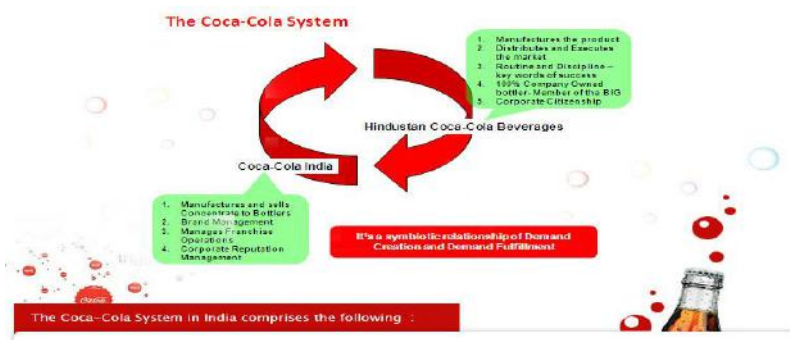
The Coca-Cola System

1. Manufactures the product
2. Distributes and Executes the market
3. Routine and Discipline – key words of success
4. 100% Company Owned bottler- Member of the BIG
5. Corporate Citizenship

Hindustan Coca-Cola Beverages

Coca-Cola India

1. Manufactures and sells Concentrate to Bottlers
2. Brand Management
3. Manages Franchise Operations
4. Corporate Reputation Management

It's a symbiotic relationship of Demand Creation and Demand Fulfillment

The Coca-Cola System in India comprises the following :